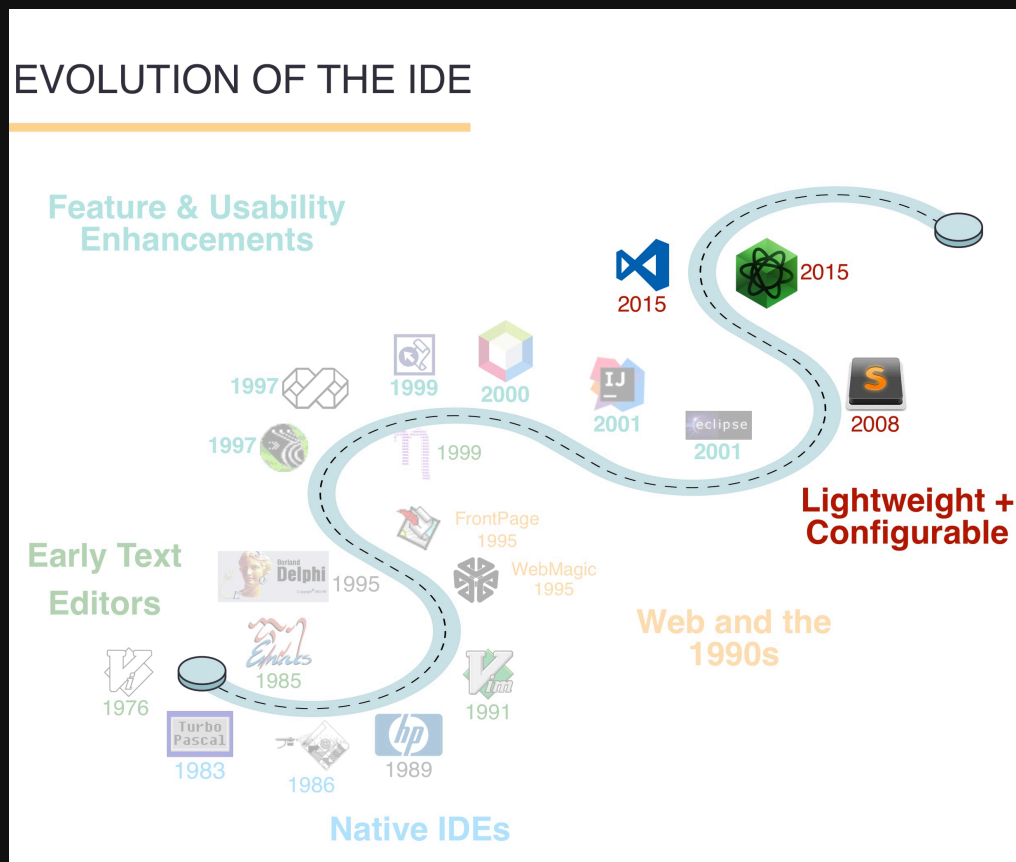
EVOLUTION OF THE IDE

Feature & Usability Enhancements

2015

2015

1997

1999

2000

IJ

2001

S

2008

eclipse

2001

1997

1999

Lightweight + Configurable

FrontPage 1995

Early Text Editors

Borland Delphi

1995

WebMagic 1995

Web and the 1990s

Emacs

1985

1976

1991

Turbo Pascal

1983

1986

hp

1989

Native IDEs